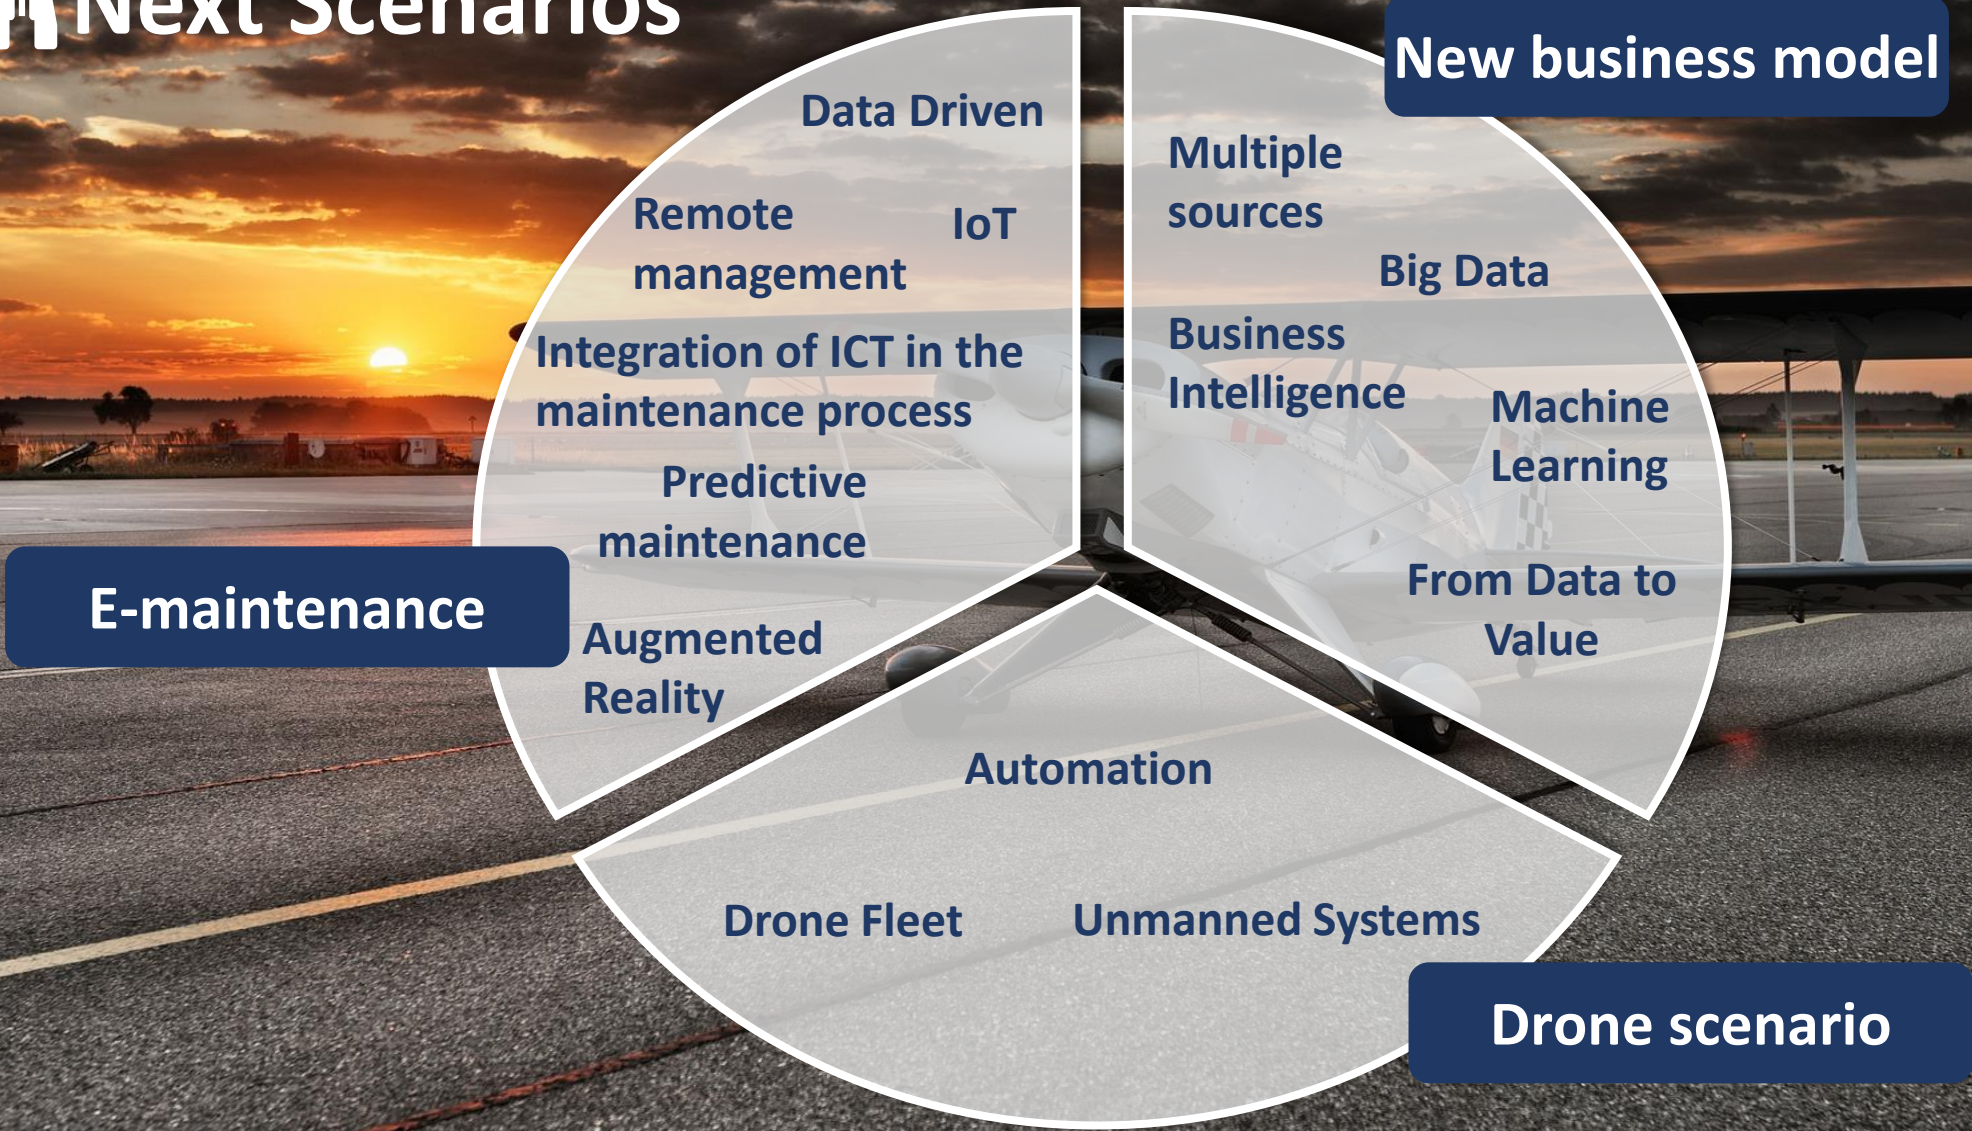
Next Scenarios

New business model

Data Driven

Remote management

IoT

Integration of ICT in the maintenance process

Predictive maintenance

E-maintenance

Augmented Reality

Multiple sources

Big Data

Business Intelligence

Machine Learning

From Data to Value

Automation

Drone Fleet

Unmanned Systems

Drone scenario